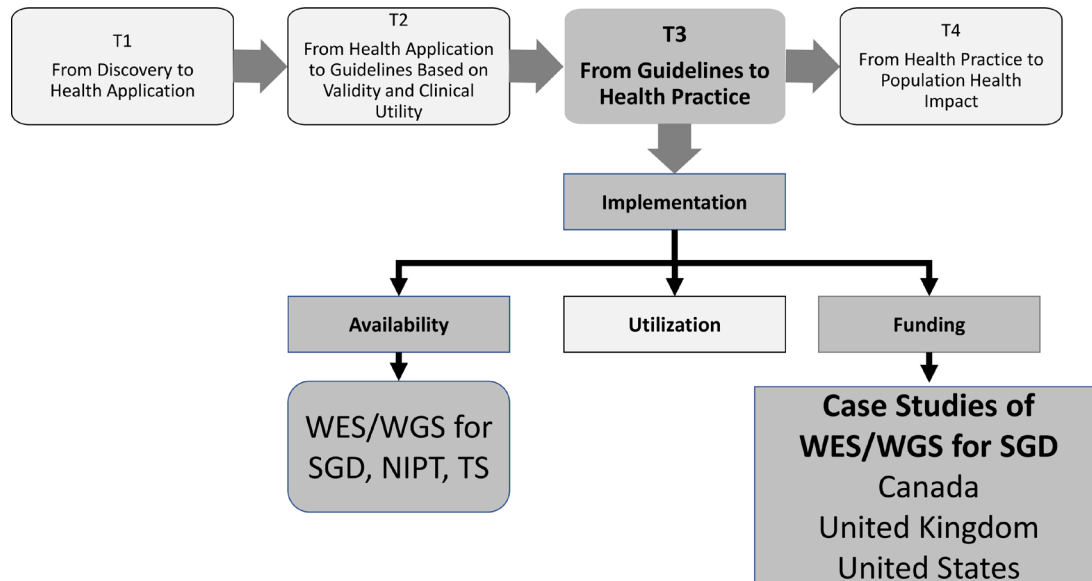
T1
From Discovery to Health Application

T2
From Health Application to Guidelines Based on Validity and Clinical Utility

T3
From Guidelines to Health Practice

T4
From Health Practice to Population Health Impact

Implementation

Availability

Utilization

Funding

WES/WGS for SGD, NIPT, TS

Case Studies of WES/WGS for SGD
Canada
United Kingdom
United States